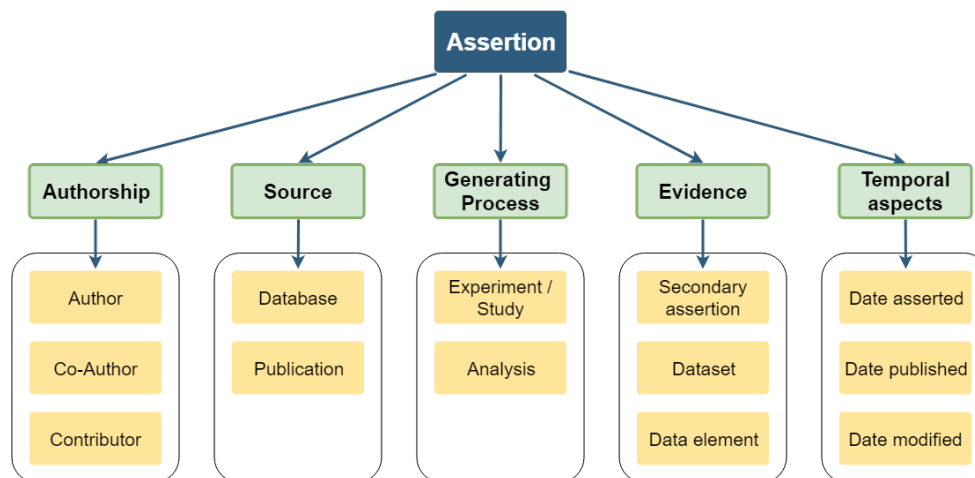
Assertion

Authorship

Author

Co-Author

Contributor

Source

Database

Publication

Generating Process

Experiment / Study

Analysis

Evidence

Secondary assertion

Dataset

Data element

Temporal aspects

Date asserted

Date published

Date modified